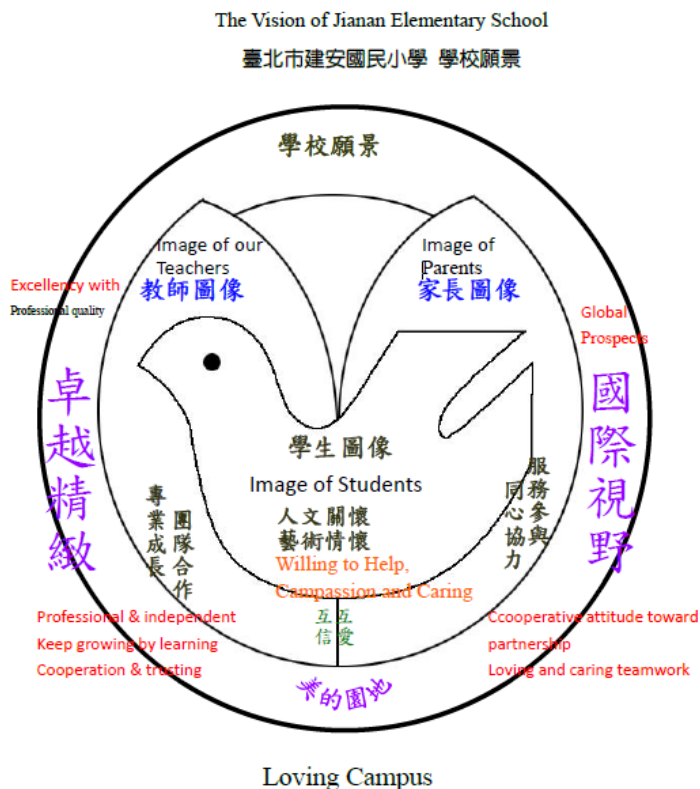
The Vision of Jianan Elementary School

臺北市建安國民小學 學校願景

學校願景

Image of our Teachers
教師圖像

Image of Parents
家長圖像

Excellency with Professional quality

Global Prospects

卓越精緻

國際視野

學生圖像

Image of Students

專業成長

團隊合作

人文關懷
藝術情懷

服務參與

同心協力

Willing to Help, Campassion and Caring

互信

互愛

Professional & independent
Keep growing by learning
Cooperation & trusting

Ccooperative attitude toward partnership
Loving and caring teamwork

美的園地

Loving Campus